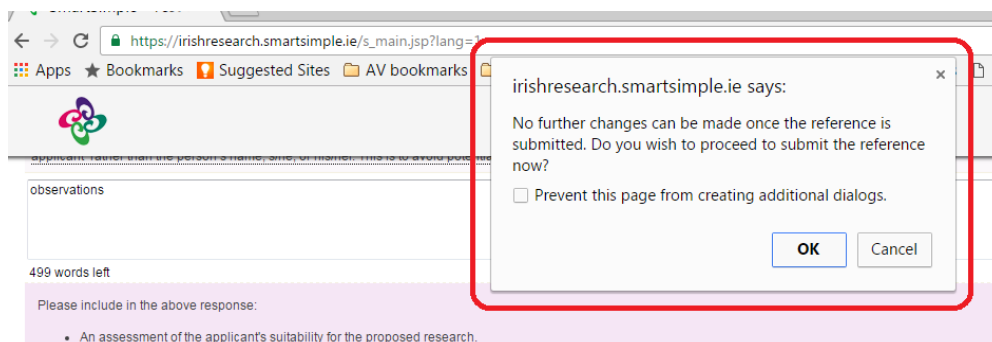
https://irishresearch.smartsimple.ie/s_main.jsp?lang=1

Apps Bookmarks Suggested Sites AV bookmarks

applicant' rather than the person's name, she, or his/her. This is to avoid pot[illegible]

observations

499 words left

Please include in the above response:

• An assessment of the applicant's suitability for the proposed research.

irishresearch.smartsimple.ie says:

×

No further changes can be made once the reference is submitted. Do you wish to proceed to submit the reference now?

Prevent this page from creating additional dialogs.

OK

Cancel